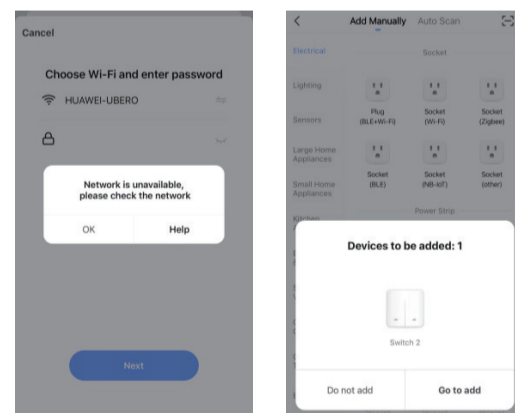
Cancel

Choose Wi-Fi and enter password

HUAWEI-UBERO

Network is unavailable, please check the network

OK

Help

Next

<

Add Manually

Auto Scan

Electrical

Socket

Lighting

Sensors

Plug (BLE+Wi-Fi)

Socket (Wi-Fi)

Socket (Zigbee)

Large Home Appliances

Small Home Appliances

Socket (BLE)

Socket (NB-IoT)

Socket (other)

Kitchen

Power Strip

Devices to be added: 1

Switch 2

Do not add

Go to add